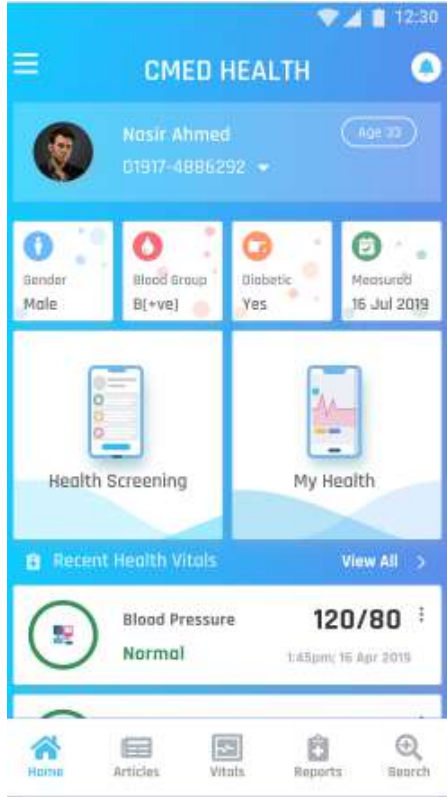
12:30

CMED HEALTH

Nasir Ahmed
Age 33
01917-4886292

Gender
Male

Blood Group
B(+ve)

Diabetic
Yes

Measured
16 Jul 2019

Health Screening

My Health

Recent Health Vitals
View All

Blood Pressure
Normal
120/80
1:45pm; 16 Apr 2019

Home
Articles
Vitals
Reports
Search